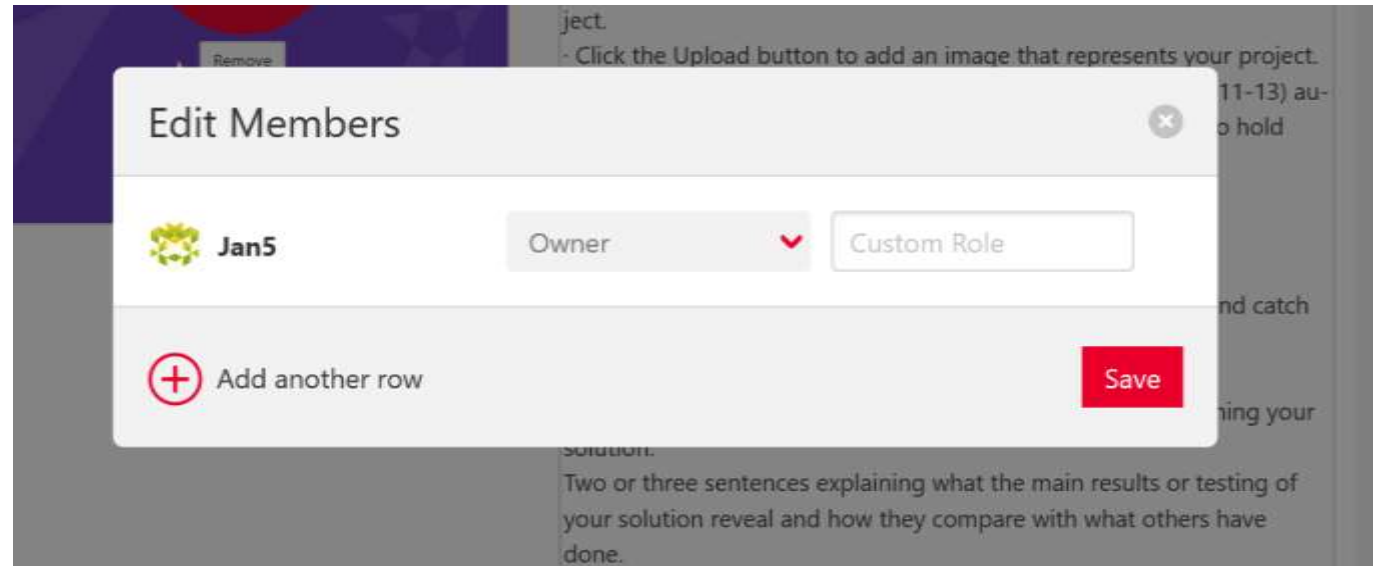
Remove

ject.
- Click the Upload button to add an image that represents your project.
11-13) au-
o hold

Edit Members

Jan5
Owner
Custom Role

nd catch

Add another row
Save

ning your

solution.
Two or three sentences explaining what the main results or testing of your solution reveal and how they compare with what others have done.